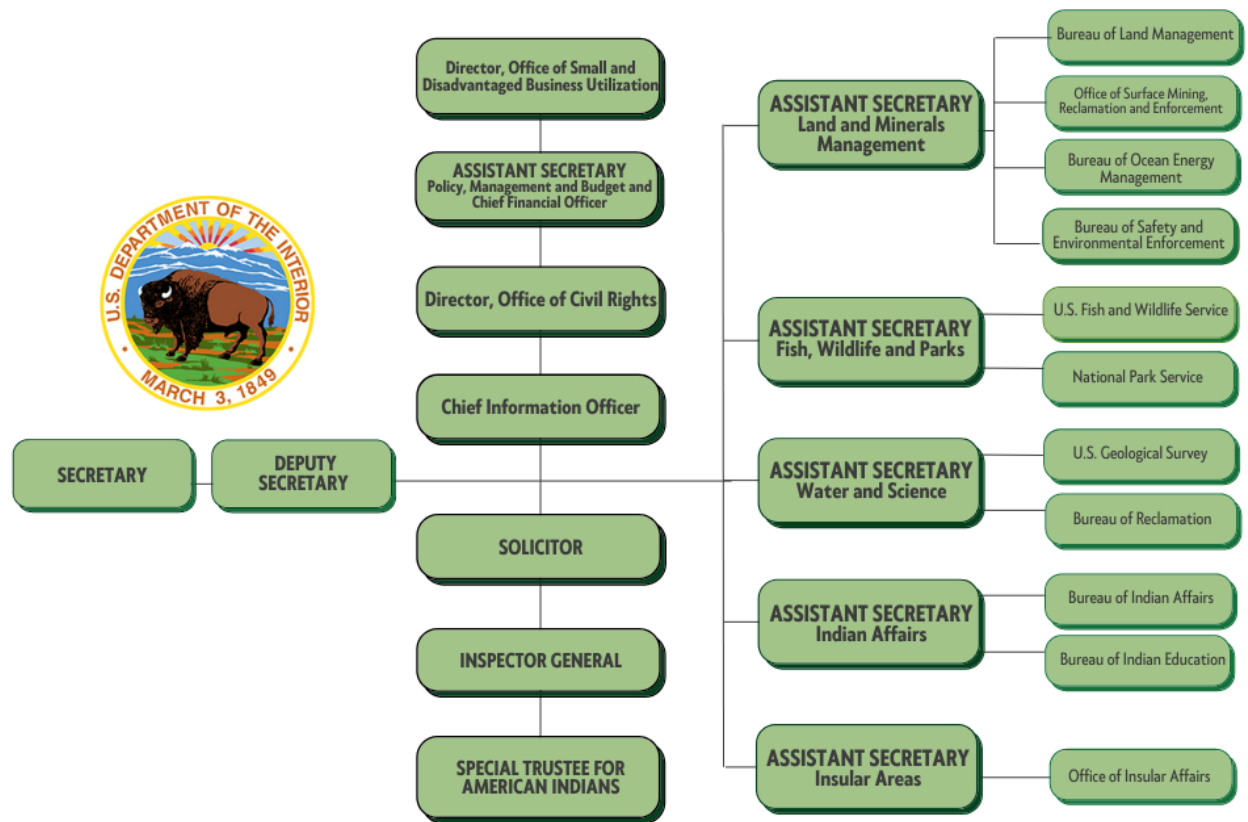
U.S. DEPARTMENT OF THE INTERIOR
MARCH 3, 1849

SECRETARY

DEPUTY SECRETARY

Director, Office of Small and Disadvantaged Business Utilization

ASSISTANT SECRETARY
Policy, Management and Budget and Chief Financial Officer

Director, Office of Civil Rights

Chief Information Officer

SOLICITOR

INSPECTOR GENERAL

SPECIAL TRUSTEE FOR AMERICAN INDIANS

ASSISTANT SECRETARY
Land and Minerals Management

Bureau of Land Management

Office of Surface Mining, Reclamation and Enforcement

Bureau of Ocean Energy Management

Bureau of Safety and Environmental Enforcement

ASSISTANT SECRETARY
Fish, Wildlife and Parks

U.S. Fish and Wildlife Service

National Park Service

ASSISTANT SECRETARY
Water and Science

U.S. Geological Survey

Bureau of Reclamation

ASSISTANT SECRETARY
Indian Affairs

Bureau of Indian Affairs

Bureau of Indian Education

ASSISTANT SECRETARY
Insular Areas

Office of Insular Affairs